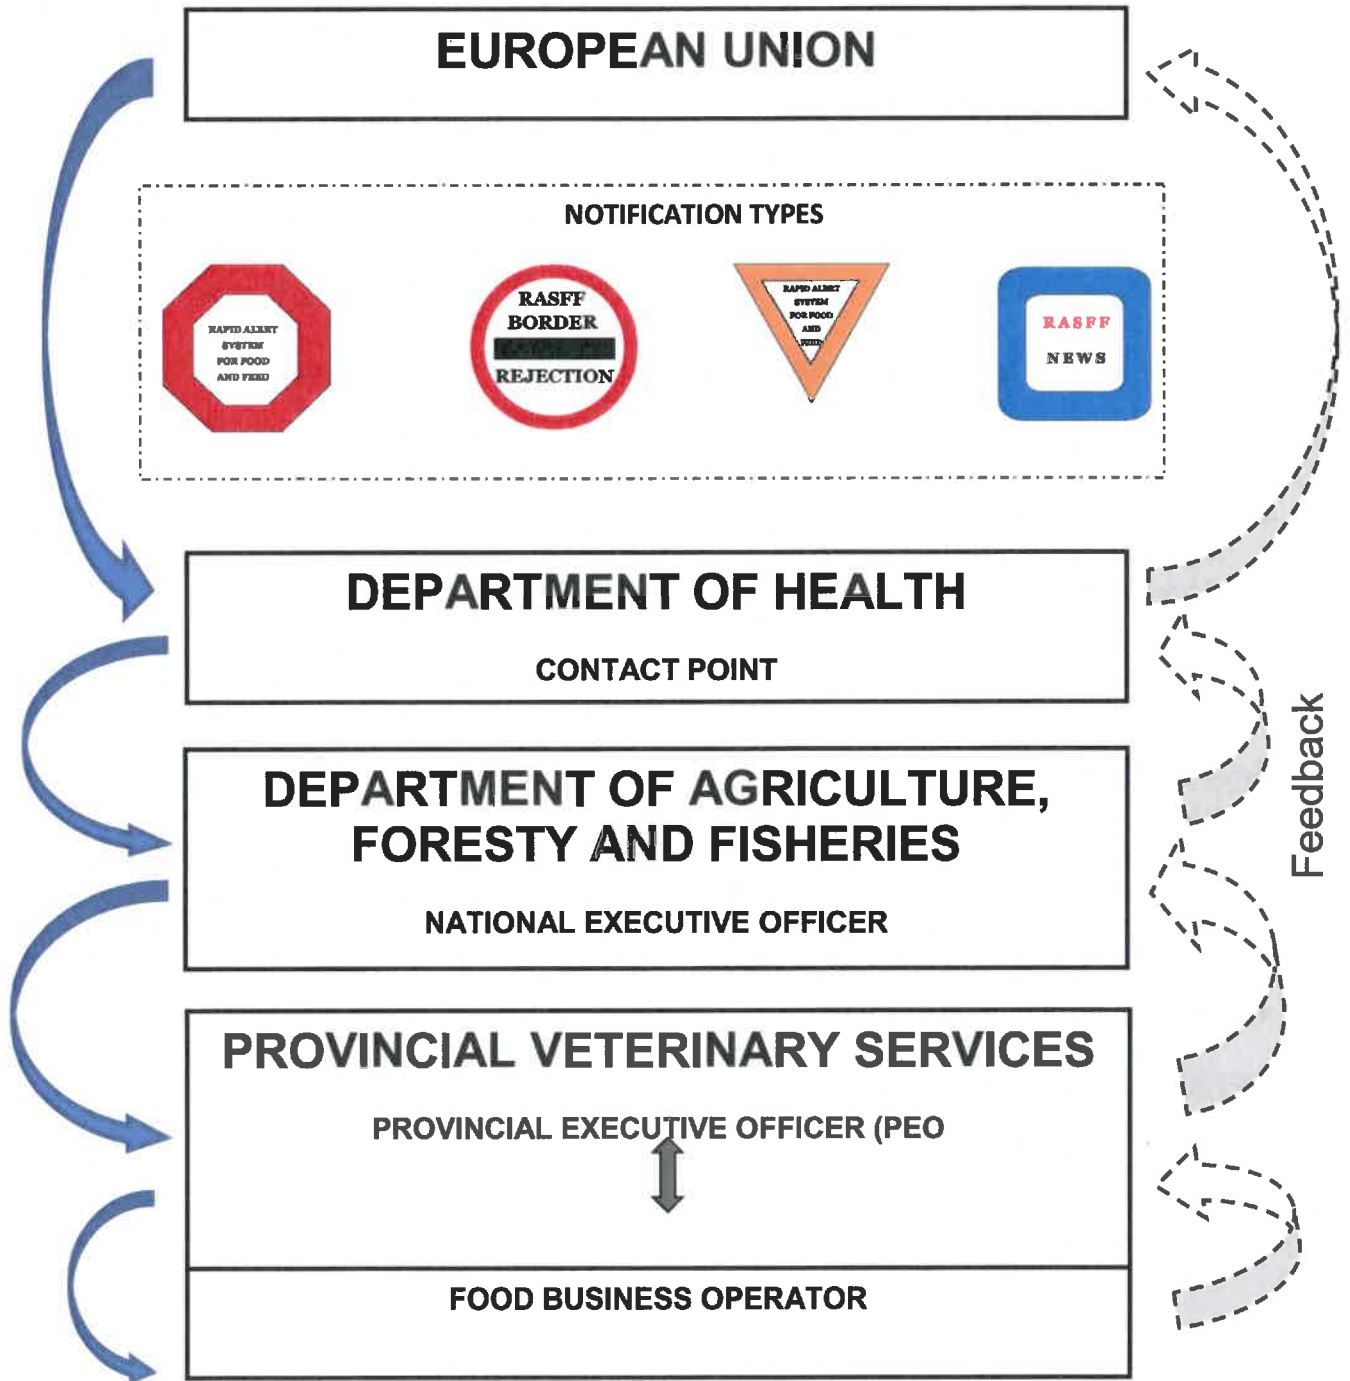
EUROPEAN UNION

NOTIFICATION TYPES

RAPID ALERT SYSTEM FOR FOOD AND FEED

RASFF BORDER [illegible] REJECTION

RAPID ALERT SYSTEM FOR FOOD AND FEED

RASFF NEWS

DEPARTMENT OF HEALTH

CONTACT POINT

DEPARTMENT OF AGRICULTURE, FORESTY AND FISHERIES

NATIONAL EXECUTIVE OFFICER

PROVINCIAL VETERINARY SERVICES

PROVINCIAL EXECUTIVE OFFICER (PEO

FOOD BUSINESS OPERATOR

Feedback